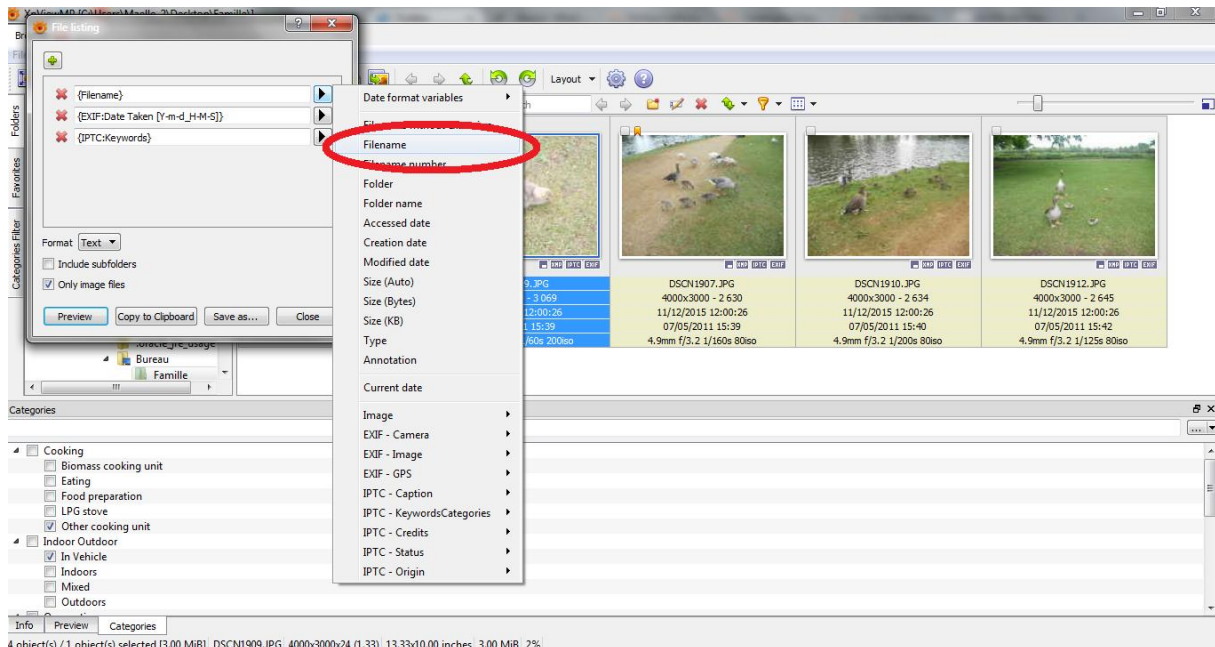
XnViewMP [C:\Users\Maelle_2\Desktop\Famille\]

File listing

{Filename}
{EXIF:Date Taken [Y-m-d_H-M-S]}
{IPTC:Keywords}

Format Text
Include subfolders
Only image files

Preview
Copy to Clipboard
Save as...
Close

Date format variables
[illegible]
Filename
Filename number
Folder
Folder name
Accessed date
Creation date
Modified date
Size (Auto)
Size (Bytes)
Size (KB)
Type
Annotation
Current date
Image
EXIF - Camera
EXIF - Image
EXIF - GPS
IPTC - Caption
IPTC - KeywordsCategories
IPTC - Credits
IPTC - Status
IPTC - Origin

Layout

Folders
Favorites
Categories Filter

.oracle_jre_usage
Bureau
Famille

9.JPG
- 3 069
12:00:26
1 15:39
/60s 200iso

DSCN1907.JPG
4000x3000 - 2 630
11/12/2015 12:00:26
07/05/2011 15:39
4.9mm f/3.2 1/160s 80iso

DSCN1910.JPG
4000x3000 - 2 634
11/12/2015 12:00:26
07/05/2011 15:40
4.9mm f/3.2 1/200s 80iso

DSCN1912.JPG
4000x3000 - 2 645
11/12/2015 12:00:26
07/05/2011 15:42
4.9mm f/3.2 1/125s 80iso

Categories

Cooking
Biomass cooking unit
Eating
Food preparation
LPG stove
Other cooking unit
Indoor Outdoor
In Vehicle
Indoors
Mixed
Outdoors

Info
Preview
Categories

4 object(s) / 1 object(s) selected [3.00 MiB] DSCN1909.JPG 4000x3000x24 (1.33) 13.33x10.00 inches 3.00 MiB 2%